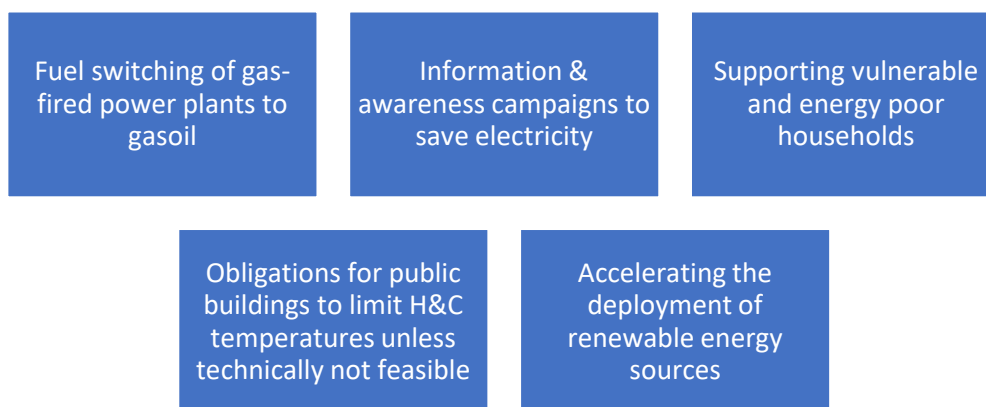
Fuel switching of gas-fired power plants to gasoil

Information & awareness campaigns to save electricity

Supporting vulnerable and energy poor households

Obligations for public buildings to limit H&C temperatures unless technically not feasible

Accelerating the deployment of renewable energy sources